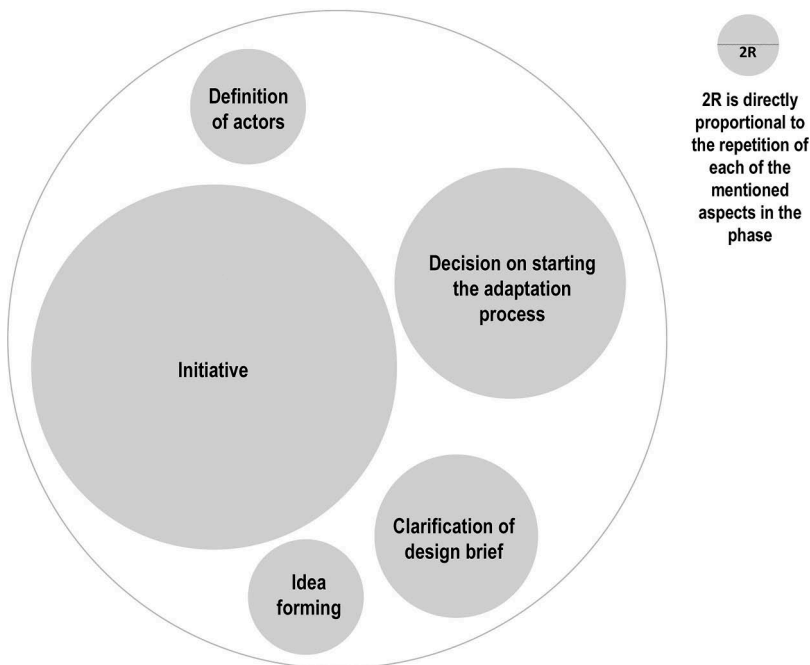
Definition of actors

Decision on starting the adaptation process

Initiative

Clarification of design brief

Idea forming

2R

2R is directly proportional to the repetition of each of the mentioned aspects in the phase